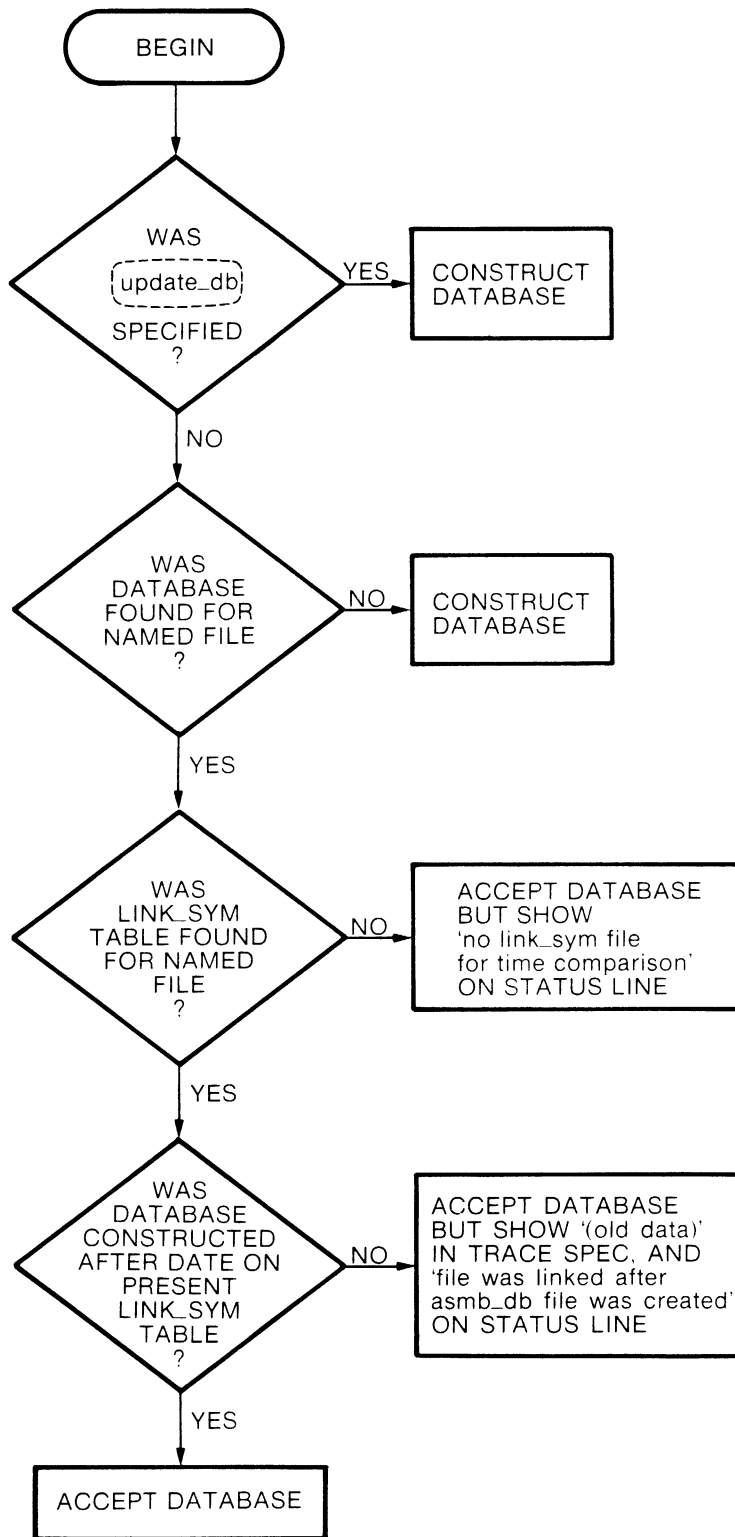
BEGIN

WAS update_db SPECIFIED ?

YES

CONSTRUCT DATABASE

NO

WAS DATABASE FOUND FOR NAMED FILE ?

NO

CONSTRUCT DATABASE

YES

WAS LINK_SYM TABLE FOUND FOR NAMED FILE ?

NO

ACCEPT DATABASE BUT SHOW 'no link_sym file for time comparison' ON STATUS LINE

YES

WAS DATABASE CONSTRUCTED AFTER DATE ON PRESENT LINK_SYM TABLE ?

NO

ACCEPT DATABASE BUT SHOW '(old data)' IN TRACE SPEC, AND 'file was linked after asmb_db file was created' ON STATUS LINE

YES

ACCEPT DATABASE